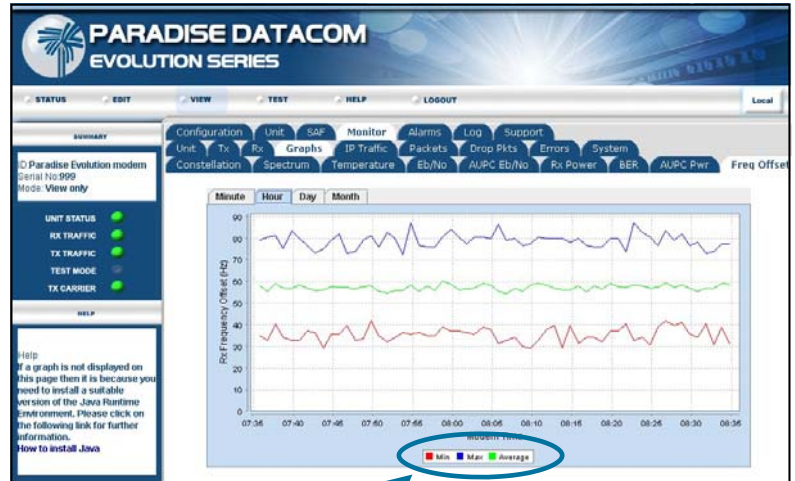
PARADISE DATACOM
EVOLUTION SERIES

STATUS EDIT VIEW TEST HELP LOGOUT Local

SUMMARY

ID Paradise Evolution modem
Serial No:999
Mode: View only

UNIT STATUS
RX TRAFFIC
TX TRAFFIC
TEST MODE
TX CARRIER

HELP

Help
If a graph is not displayed on this page then it is because you need to install a suitable version of the Java Runtime Environment. Please click on the following link for further information.
How to install Java

Configuration Unit SAF Monitor Alarms Log Support
Unit Tx Rx Graphs IP Traffic Packets Drop Pkts Errors System
Constellation Spectrum Temperature Eb/No AUPC Eb/No Rx Power BER AUPC Pwr Freq Offset

Minute Hour Day Month

Rx Frequency Offset (Hz)

90
80
70
60
50
40
30
20
10
0

07:36 07:40 07:46 07:50 07:56 08:00 08:06 08:10 08:16 08:20 08:26 08:30 08:36

Modem Time

Min Max Average